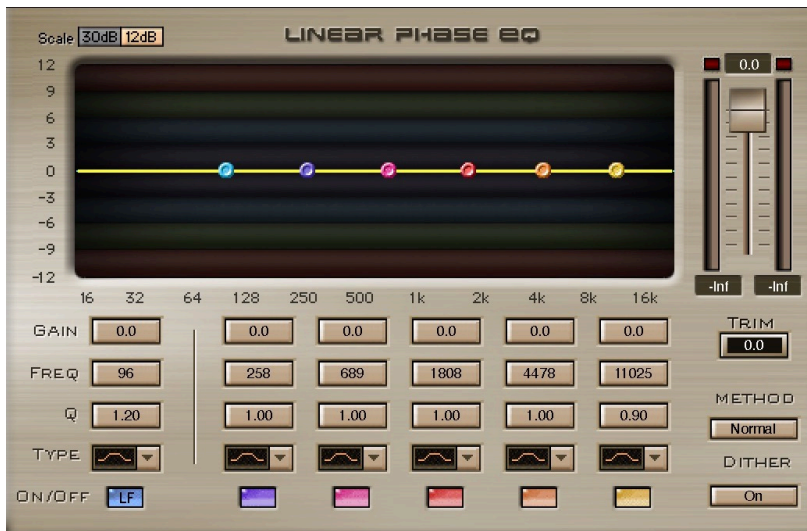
Scale 30dB 12dB

LINEAR PHASE EQ

12
9
6
3
0
-3
-6
-9
-12

16 32 64 128 250 500 1k 2k 4k 8k 16k

0.0

-Inf -Inf

| | | | | | | |
|---|---|---|---|---|---|---|
| GAIN | 0.0 | 0.0 | 0.0 | 0.0 | 0.0 | 0.0 |
| FREQ | 96 | 258 | 689 | 1808 | 4478 | 11025 |
| Q | 1.20 | 1.00 | 1.00 | 1.00 | 1.00 | 0.90 |
| TYPE | | | | | | |
| ON/OFF | LF | | | | | |

TRIM
0.0

METHOD
Normal

DITHER
On